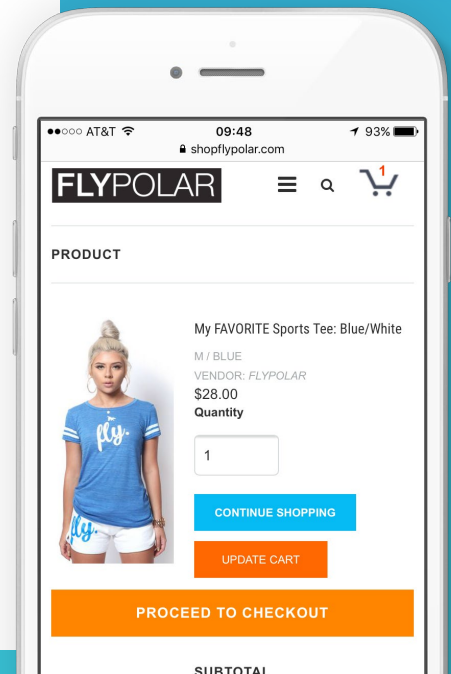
●●○○○ AT&T 09:48 93%
shopflypolar.com

FLYPOLAR

1

PRODUCT

fly.

fly.

My FAVORITE Sports Tee: Blue/White

M / BLUE
VENDOR: FLYPOLAR
$28.00
Quantity

1

CONTINUE SHOPPING

UPDATE CART

PROCEED TO CHECKOUT

SUBTOTAL